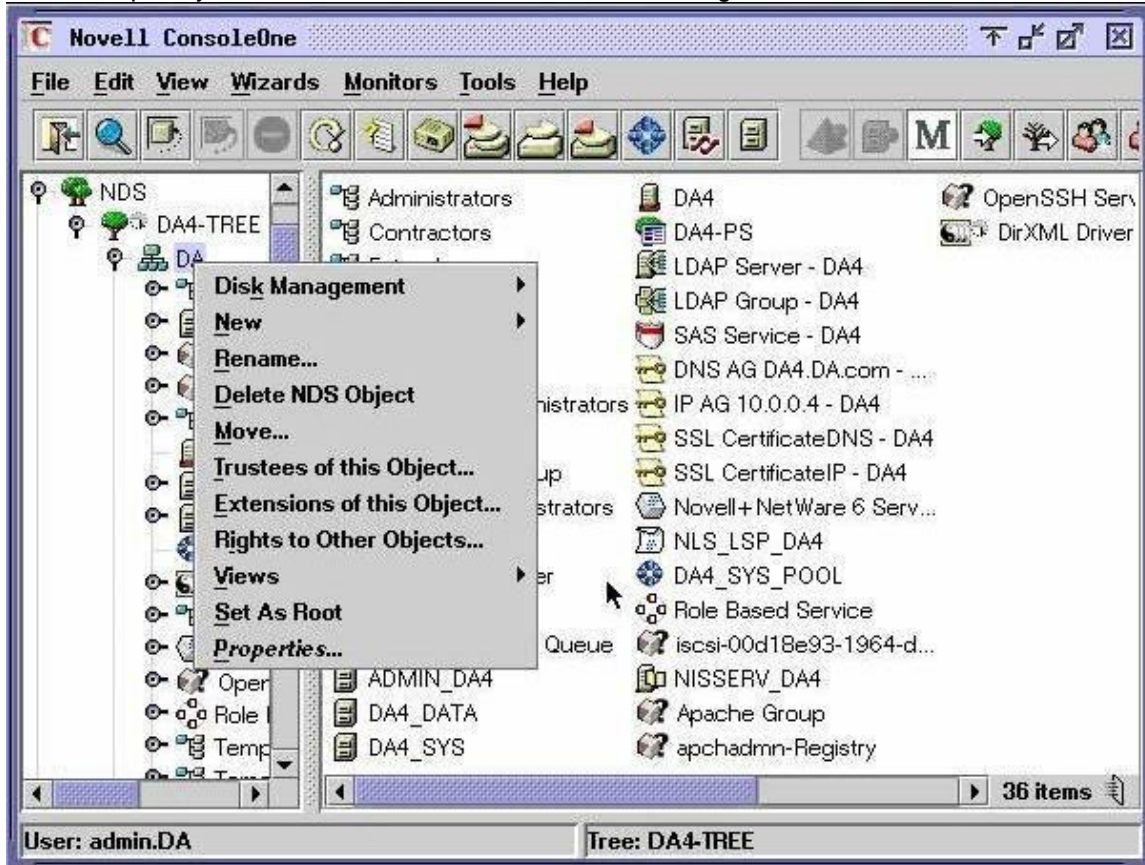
Novell ConsoleOne

File Edit View Wizards Monitors Tools Help

NDS
DA4-TREE
DA
Oper
Role
Temp

Disk Management
New
Rename...
Delete NDS Object
Move...
Trustees of this Object...
Extensions of this Object...
Rights to Other Objects...
Views
Set As Root
Properties...

Administrators
Contractors
nistrators
up
strators
er
Queue
ADMIN_DA4
DA4_DATA
DA4_SYS

DA4
DA4-PS
LDAP Server - DA4
LDAP Group - DA4
SAS Service - DA4
DNS AG DA4.DA.com - ...
IP AG 10.0.0.4 - DA4
SSL CertificateDNS - DA4
SSL CertificateIP - DA4
Novell+NetWare 6 Serv...
NLS_LSP_DA4
DA4_SYS_POOL
Role Based Service
iscsi-00d18e93-1964-d...
NISSERV_DA4
Apache Group
apchadmn-Registry

OpenSSH Serv
DirXML Driver

36 items

User: admin.DA
Tree: DA4-TREE